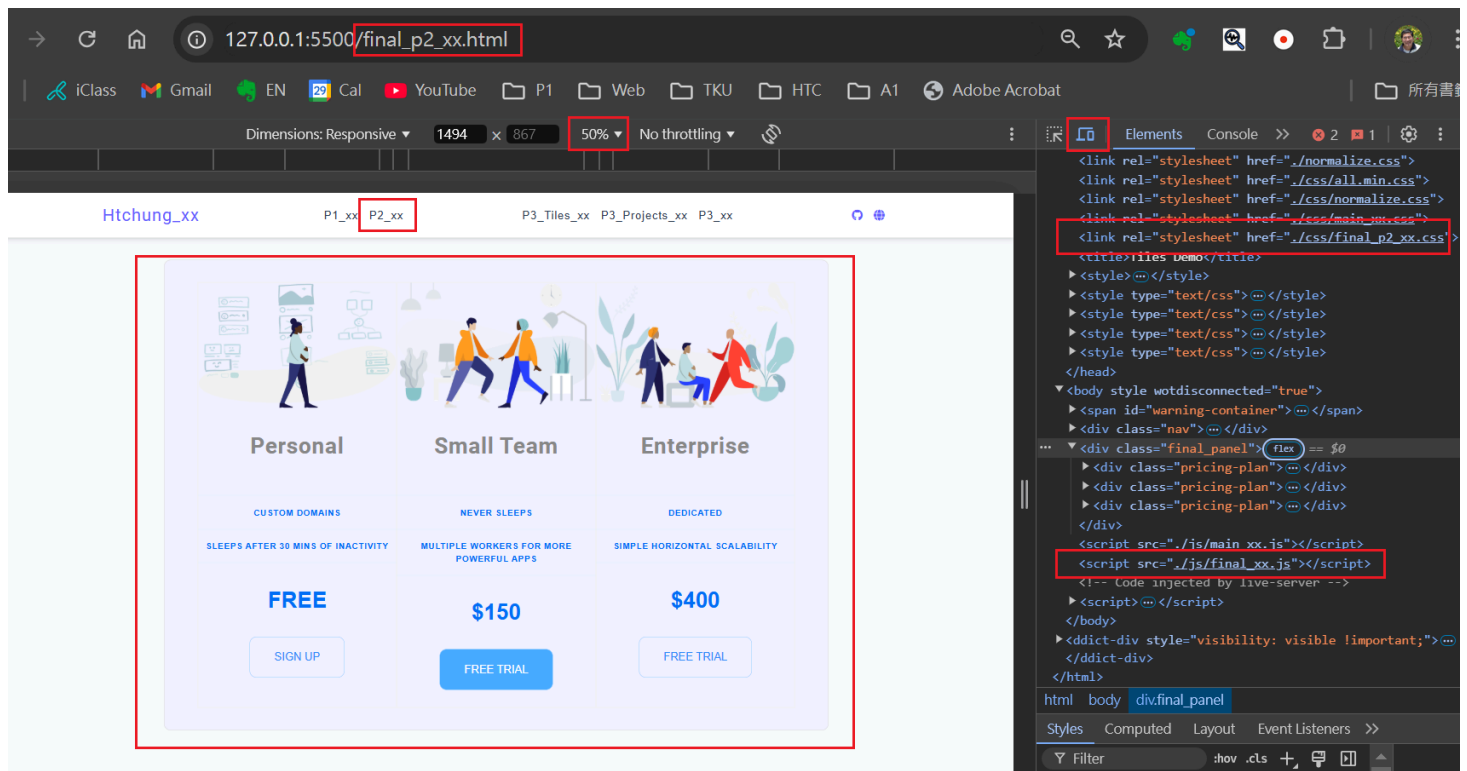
127.0.0.1:5500/final_p2_xx.html

iClass Gmail EN Cal YouTube P1 Web TKU HTC A1 Adobe Acrobat 所有書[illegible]

Dimensions: Responsive ▾ 1494 × 867 50% ▾ No throttling ▾

Elements Console » ⊗2 ⚑1

Htchung_xx P1_xx P2_xx P3_Tiles_xx P3_Projects_xx P3_xx

Personal

CUSTOM DOMAINS

SLEEPS AFTER 30 MINS OF INACTIVITY

FREE

SIGN UP

Small Team

NEVER SLEEPS

MULTIPLE WORKERS FOR MORE POWERFUL APPS

$150

FREE TRIAL

Enterprise

DEDICATED

SIMPLE HORIZONTAL SCALABILITY

$400

FREE TRIAL

<link rel="stylesheet" href="./normalize.css">
<link rel="stylesheet" href="./css/all.min.css">
<link rel="stylesheet" href="./css/normalize.css">
<link rel="stylesheet" href="./css/main_xx.css">
<link rel="stylesheet" href="./css/final_p2_xx.css">
<title>Tiles Demo</title>
▸<style>⋯</style>
▸<style type="text/css">⋯</style>
▸<style type="text/css">⋯</style>
▸<style type="text/css">⋯</style>
▸<style type="text/css">⋯</style>
</head>
▾<body style wotdisconnected="true">
▸<span id="warning-container">⋯</span>
▸<div class="nav">⋯</div>
▾<div class="final_panel"> flex == $0
▸<div class="pricing-plan">⋯</div>
▸<div class="pricing-plan">⋯</div>
▸<div class="pricing-plan">⋯</div>
</div>
<script src="./js/main_xx.js"></script>
<script src="./js/final_xx.js"></script>
<!-- Code injected by live-server -->
▸<script>⋯</script>
</body>
▸<ddict-div style="visibility: visible !important;">⋯
</ddict-div>
</html>

html body div.final_panel

Styles Computed Layout Event Listeners »

Filter :hov .cls